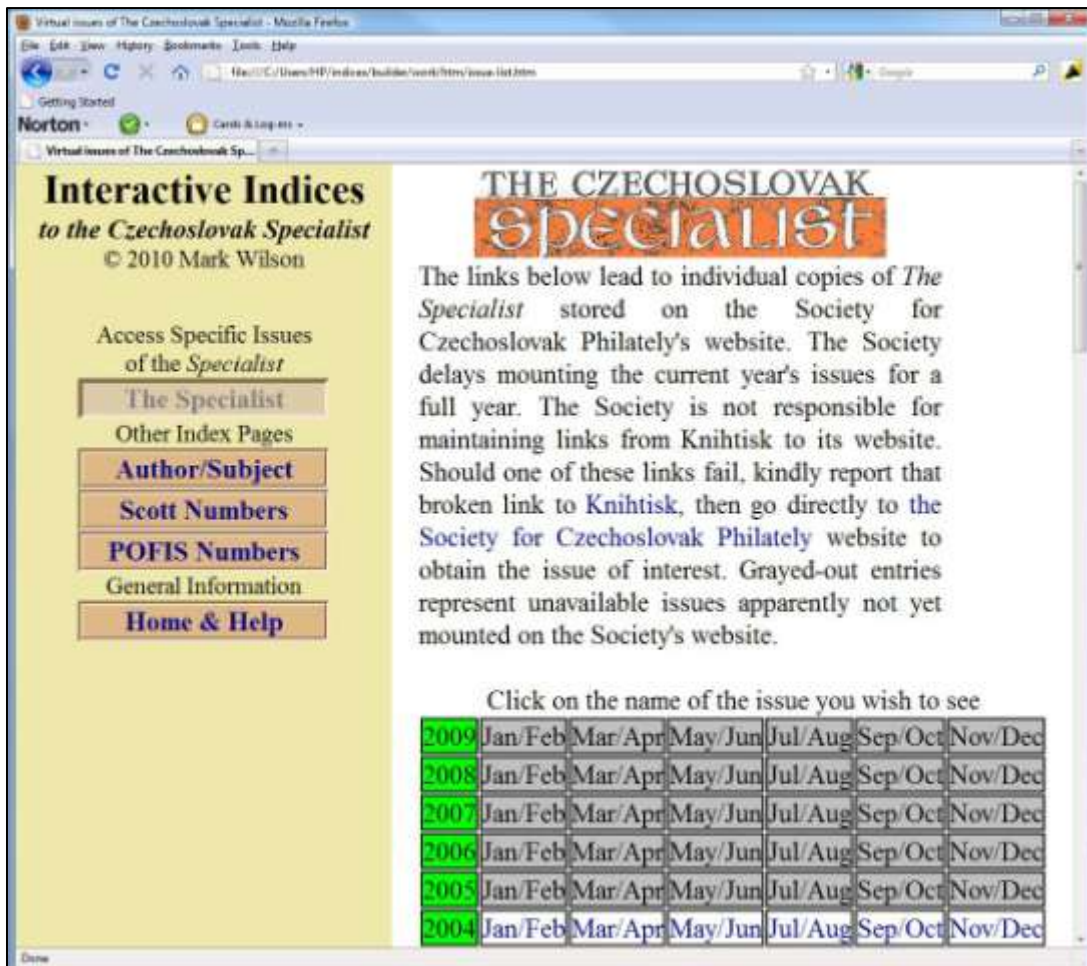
Virtual issues of The Czechoslovak Specialist - Mozilla Firefox
File Edit View History Bookmarks Tools Help
file:///C:/Users/HP/indices/builder/work/htm/issue-list.htm
Google
Getting Started
Norton
Cards & Log-ins
Virtual issues of The Czechoslovak Sp...

Interactive Indices
to the Czechoslovak Specialist
© 2010 Mark Wilson

Access Specific Issues of the Specialist
The Specialist
Other Index Pages
Author/Subject
Scott Numbers
POFIS Numbers
General Information
Home & Help

THE CZECHOSLOVAK
Specialist

The links below lead to individual copies of The Specialist stored on the Society for Czechoslovak Philately's website. The Society delays mounting the current year's issues for a full year. The Society is not responsible for maintaining links from Knihtisk to its website. Should one of these links fail, kindly report that broken link to Knihtisk, then go directly to the Society for Czechoslovak Philately website to obtain the issue of interest. Grayed-out entries represent unavailable issues apparently not yet mounted on the Society's website.

Click on the name of the issue you wish to see

| 2009 | Jan/Feb | Mar/Apr | May/Jun | Jul/Aug | Sep/Oct | Nov/Dec |
|---|---|---|---|---|---|---|
| 2008 | Jan/Feb | Mar/Apr | May/Jun | Jul/Aug | Sep/Oct | Nov/Dec |
| 2007 | Jan/Feb | Mar/Apr | May/Jun | Jul/Aug | Sep/Oct | Nov/Dec |
| 2006 | Jan/Feb | Mar/Apr | May/Jun | Jul/Aug | Sep/Oct | Nov/Dec |
| 2005 | Jan/Feb | Mar/Apr | May/Jun | Jul/Aug | Sep/Oct | Nov/Dec |
| 2004 | Jan/Feb | Mar/Apr | May/Jun | Jul/Aug | Sep/Oct | Nov/Dec |

Done